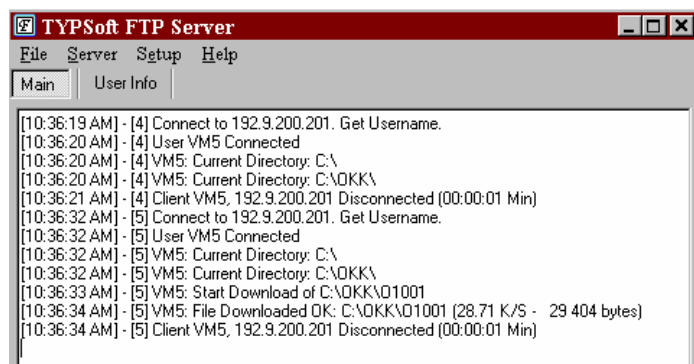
TYPSoft FTP Server

File Server Setup Help

Main User Info

[10:36:19 AM] - [4] Connect to 192.9.200.201. Get Username.
[10:36:20 AM] - [4] User VM5 Connected
[10:36:20 AM] - [4] VM5: Current Directory: C:\
[10:36:20 AM] - [4] VM5: Current Directory: C:\OKK\
[10:36:21 AM] - [4] Client VM5, 192.9.200.201 Disconnected (00:00:01 Min)
[10:36:32 AM] - [5] Connect to 192.9.200.201. Get Username.
[10:36:32 AM] - [5] User VM5 Connected
[10:36:32 AM] - [5] VM5: Current Directory: C:\
[10:36:32 AM] - [5] VM5: Current Directory: C:\OKK\
[10:36:33 AM] - [5] VM5: Start Download of C:\OKK\O1001
[10:36:34 AM] - [5] VM5: File Downloaded OK: C:\OKK\O1001 (28.71 K/S - 29 404 bytes)
[10:36:34 AM] - [5] Client VM5, 192.9.200.201 Disconnected (00:00:01 Min)